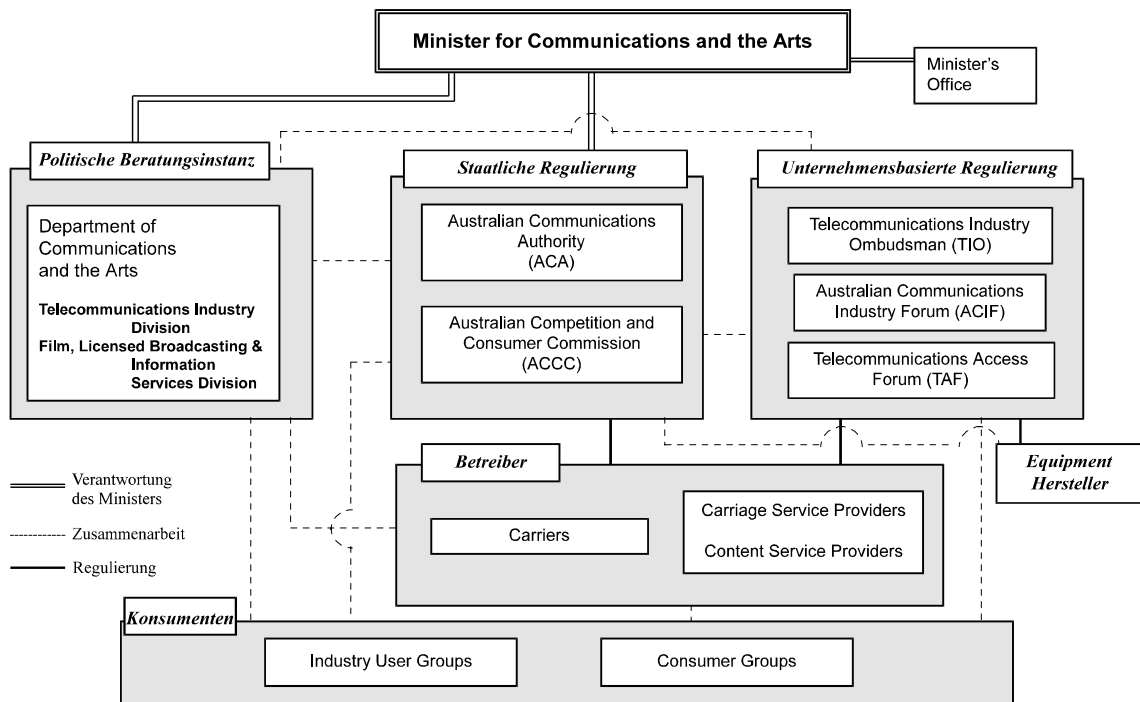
Minister for Communications and the Arts

Minister's Office

Politische Beratungsinstanz

Department of Communications and the Arts

Telecommunications Industry Division

Film, Licensed Broadcasting & Information Services Division

Staatliche Regulierung

Australian Communications Authority (ACA)

Australian Competition and Consumer Commission (ACCC)

Unternehmensbasierte Regulierung

Telecommunications Industry Ombudsman (TIO)

Australian Communications Industry Forum (ACIF)

Telecommunications Access Forum (TAF)

Verantwortung des Ministers

Zusammenarbeit

Regulierung

Betreiber

Carriers

Carriage Service Providers

Content Service Providers

Equipment Hersteller

Konsumenten

Industry User Groups

Consumer Groups